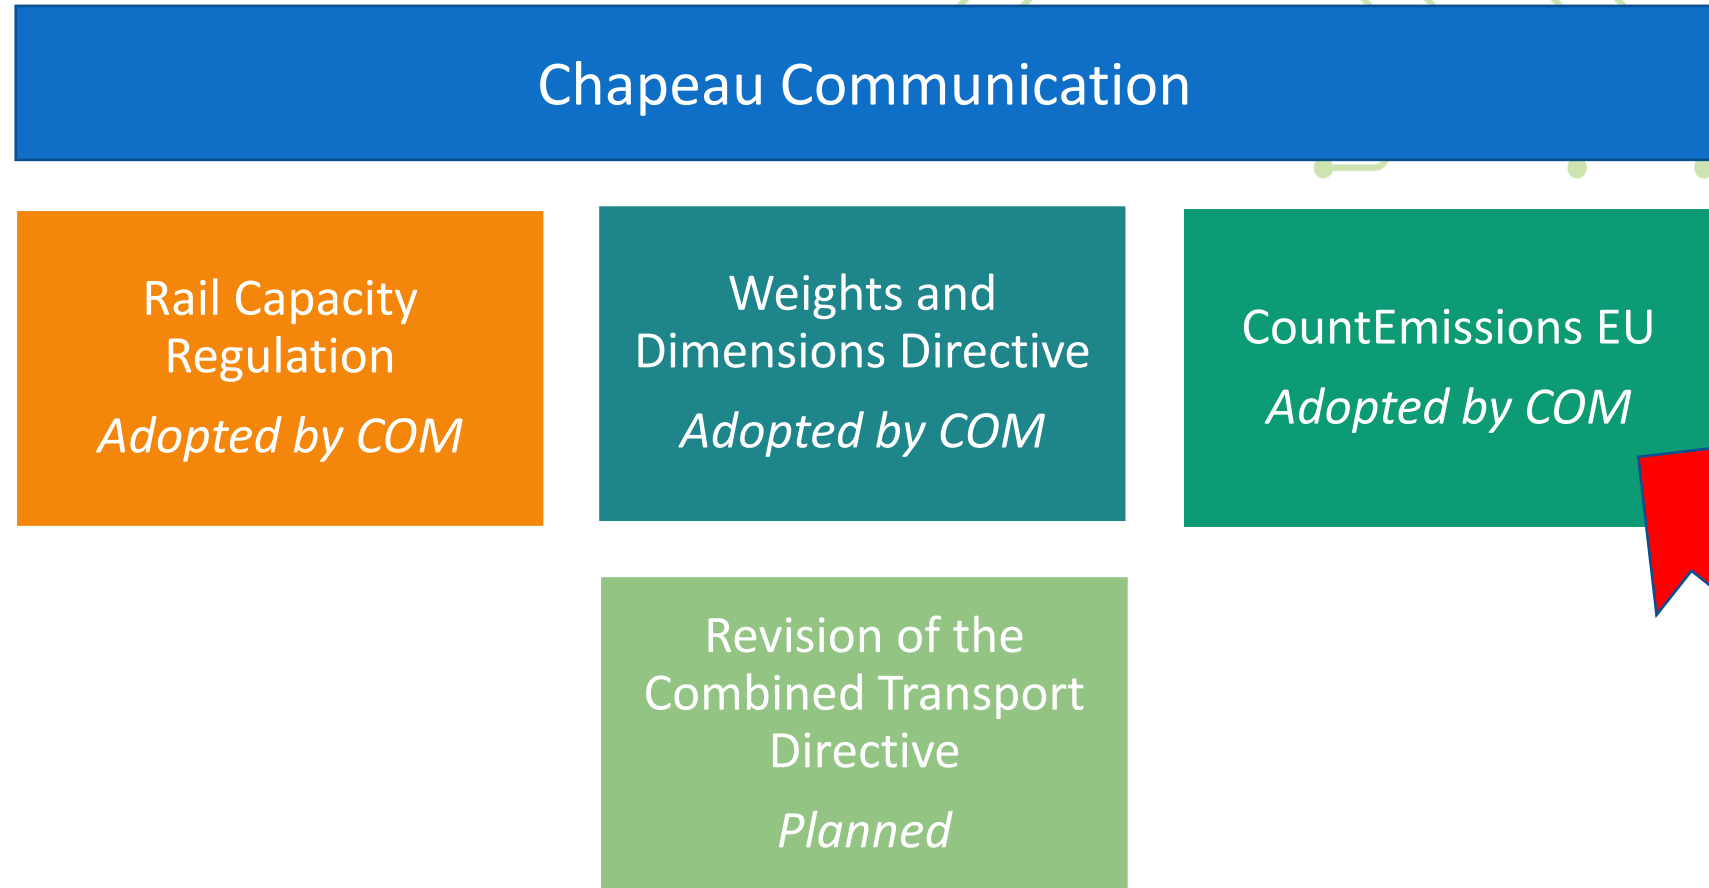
Chapeau Communication

Rail Capacity Regulation

*Adopted by COM*

Weights and Dimensions Directive

*Adopted by COM*

CountEmissions EU

*Adopted by COM*

Revision of the Combined Transport Directive

*Planned*